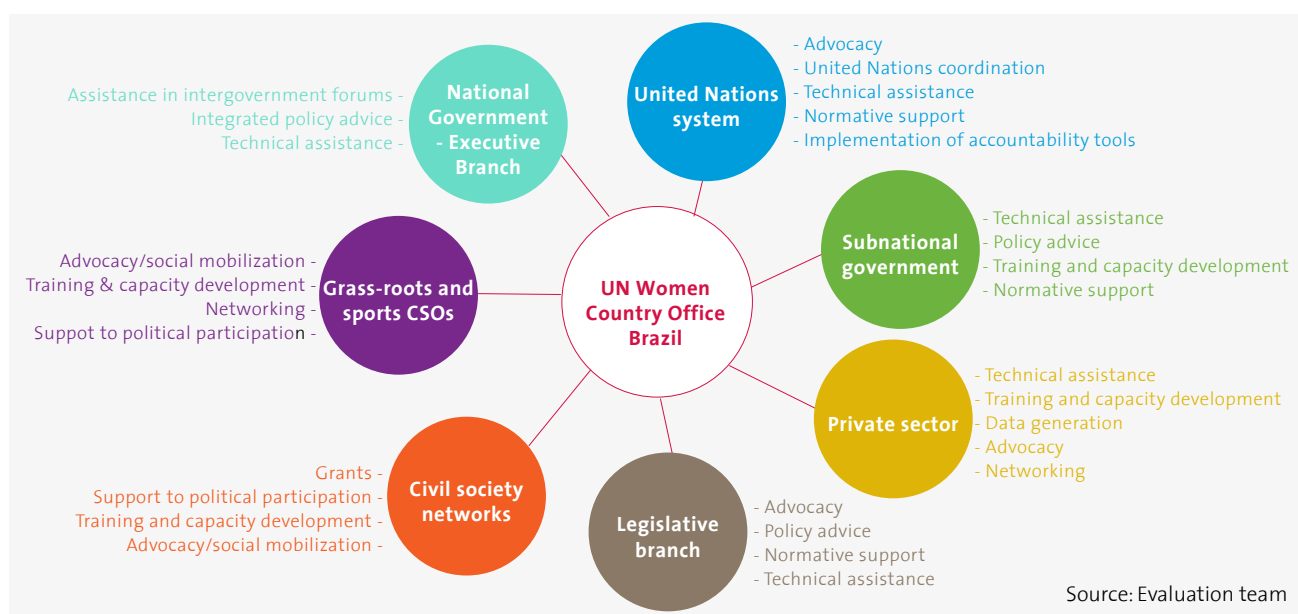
Assistance in intergovernment forums -
Integrated policy advice -
Technical assistance -

National Government - Executive Branch

United Nations system

- Advocacy
- United Nations coordination
- Technical assistance
- Normative support
- Implementation of accountability tools

Advocacy/social mobilization -
Training & capacity development -
Networking -
Suppot to political participation -

Grass-roots and sports CSOs

UN Women Country Office Brazil

Subnational government

- Technical assistance
- Policy advice
- Training and capacity development
- Normative support

Private sector

- Technical assistance
- Training and capacity development
- Data generation
- Advocacy
- Networking

Grants -
Support to political participation -
Training and capacity development -
Advocacy/social mobilization -

Civil society networks

Legislative branch

- Advocacy
- Policy advice
- Normative support
- Technical assistance

Source: Evaluation team